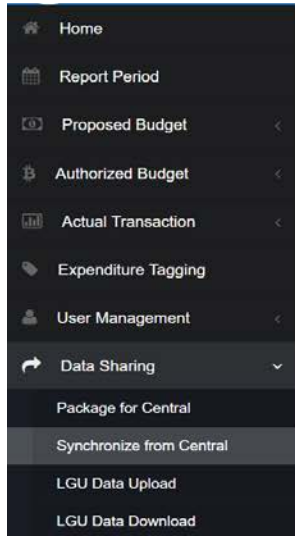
Home

Report Period

Proposed Budget

Authorized Budget

Actual Transaction

Expenditure Tagging

User Management

Data Sharing

Package for Central

Synchronize from Central

LGU Data Upload

LGU Data Download